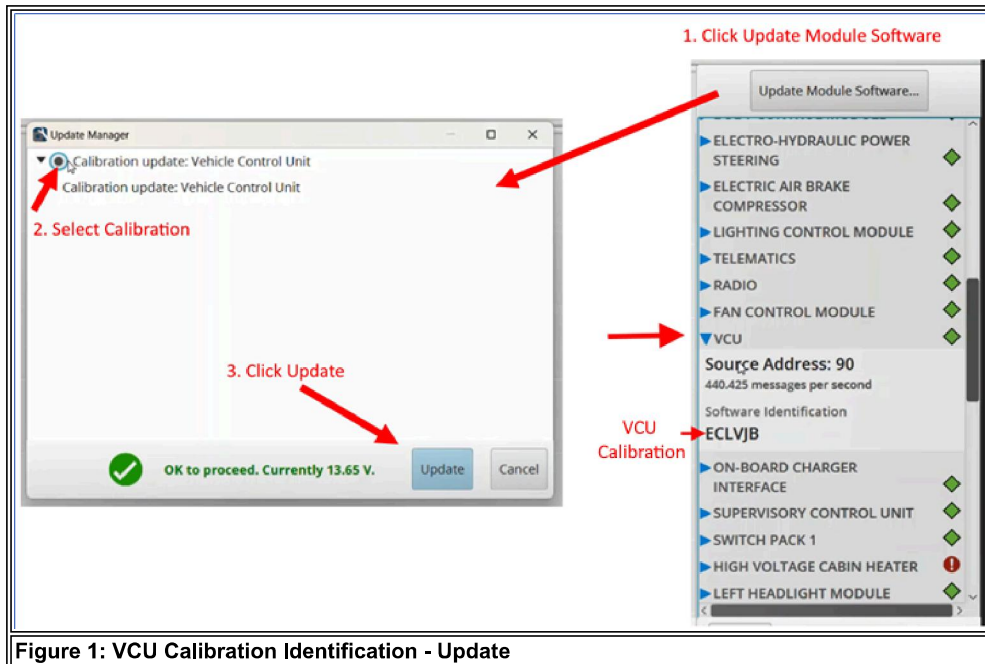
1. Click Update Module Software

Update Module Software...

Update Manager

Calibration update: Vehicle Control Unit

Calibration update: Vehicle Control Unit

2. Select Calibration

3. Click Update

OK to proceed. Currently 13.65 V.

Update

Cancel

ELECTRO-HYDRAULIC POWER STEERING

ELECTRIC AIR BRAKE COMPRESSOR

LIGHTING CONTROL MODULE

TELEMATICS

RADIO

FAN CONTROL MODULE

VCU

Source Address: 90

440.425 messages per second

Software Identification

VCU Calibration

ECLVJB

ON-BOARD CHARGER INTERFACE

SUPERVISORY CONTROL UNIT

SWITCH PACK 1

HIGH VOLTAGE CABIN HEATER

LEFT HEADLIGHT MODULE

Figure 1: VCU Calibration Identification - Update